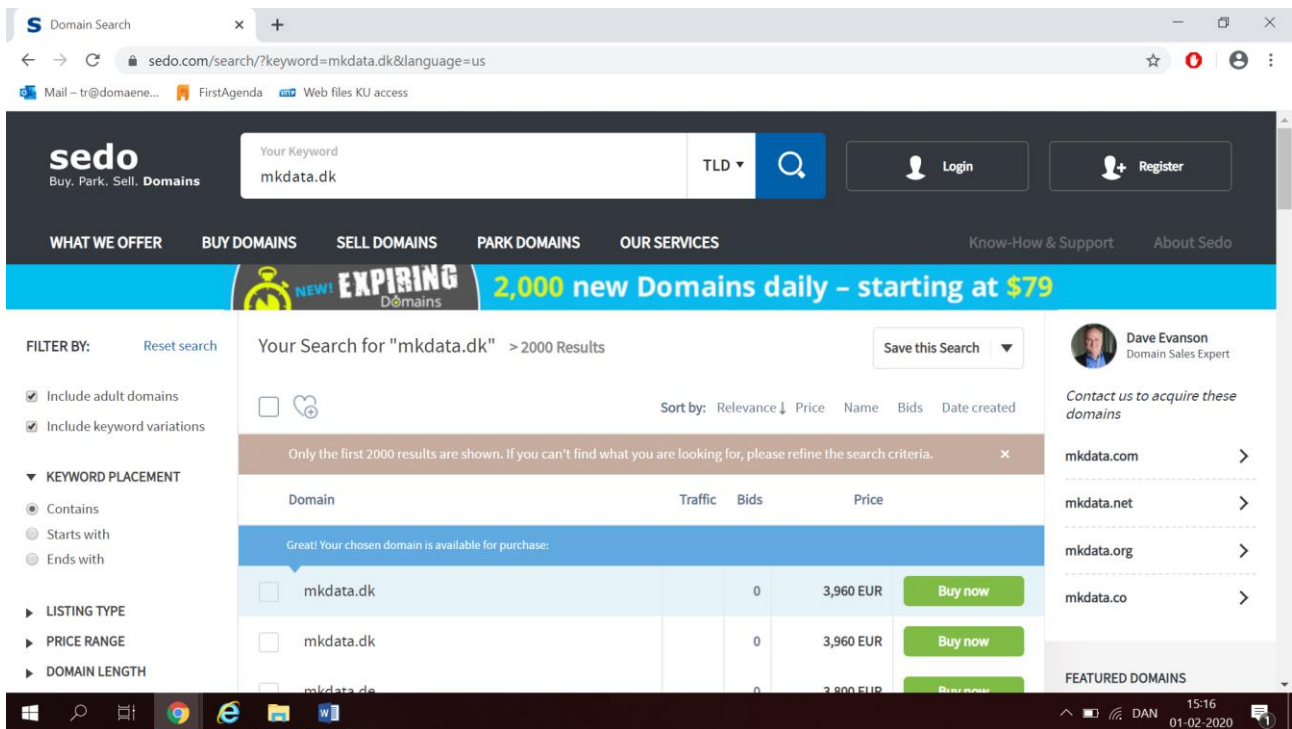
Domain Search × +

sedo.com/search/?keyword=mkdata.dk&language=us

Mail – tr@domaene... FirstAgenda Web files KU access

sedo
Buy. Park. Sell. Domains

Your Keyword
mkdata.dk

TLD ▾

Login

Register

WHAT WE OFFER BUY DOMAINS SELL DOMAINS PARK DOMAINS OUR SERVICES Know-How & Support About Sedo

NEW! EXPIRING Domains 2,000 new Domains daily – starting at $79

FILTER BY: Reset search

Include adult domains
Include keyword variations

▼ KEYWORD PLACEMENT
Contains
Starts with
Ends with

▶ LISTING TYPE
▶ PRICE RANGE
▶ DOMAIN LENGTH

Your Search for "mkdata.dk" > 2000 Results

Save this Search ▼

Sort by: Relevance ↓ Price Name Bids Date created

Only the first 2000 results are shown. If you can't find what you are looking for, please refine the search criteria. ×

| Domain | Traffic | Bids | Price | |
|---|---|---|---|---|
| Great! Your chosen domain is available for purchase: | | | | |
| mkdata.dk | | 0 | 3,960 EUR | Buy now |
| mkdata.dk | | 0 | 3,960 EUR | Buy now |
| mkdata.de | | 0 | 3,800 EUR | Buy now |

Dave Evanson
Domain Sales Expert

Contact us to acquire these domains

mkdata.com
mkdata.net
mkdata.org
mkdata.co

FEATURED DOMAINS

DAN 15:16 01-02-2020